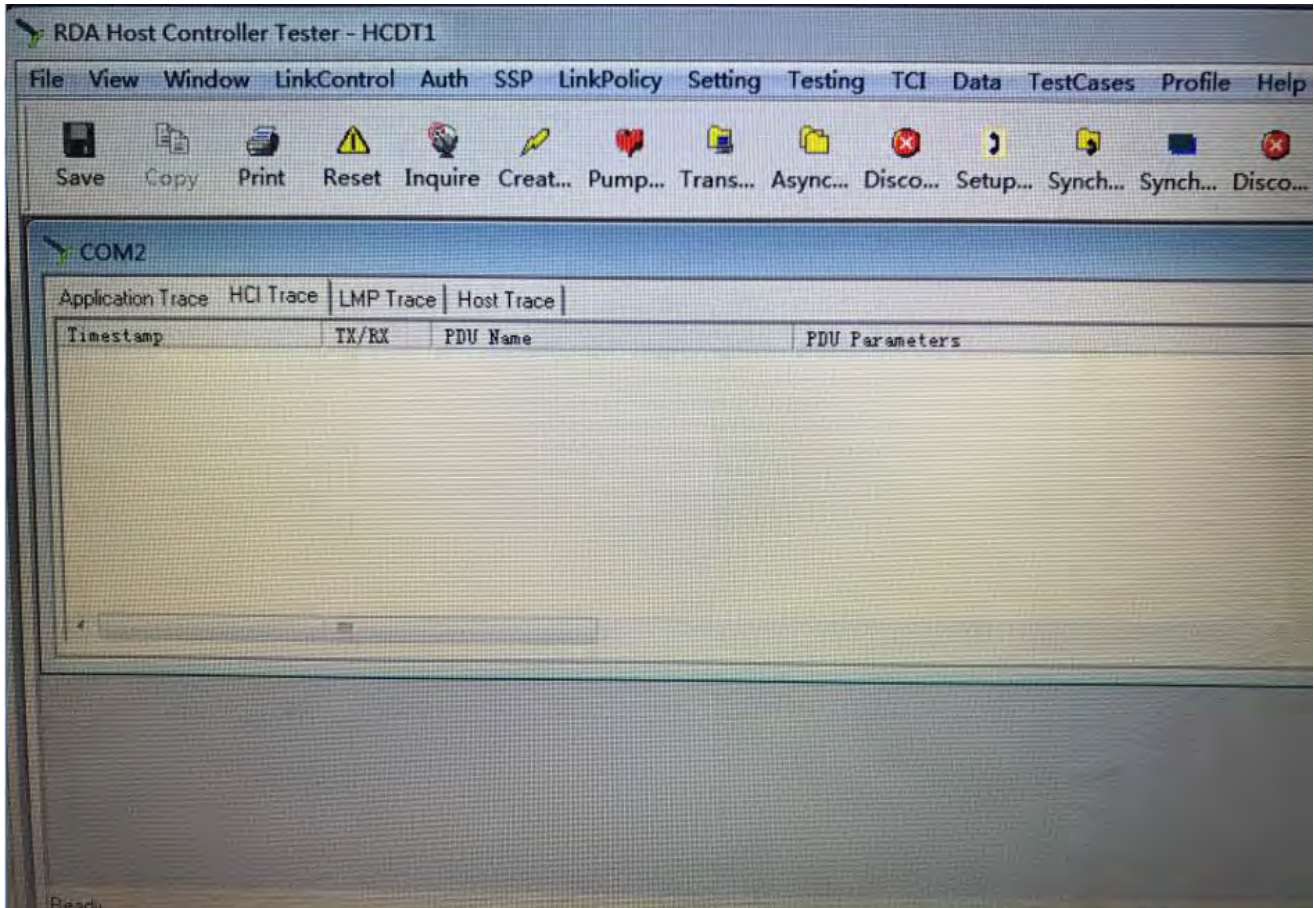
RDA Host Controller Tester - HCDT1

File View Window LinkControl Auth SSP LinkPolicy Setting Testing TCI Data TestCases Profile Help

Save Copy Print Reset Inquire Creat... Pump... Trans... Async... Disco... Setup... Synch... Synch... Disco...

COM2

Application Trace HCI Trace LMP Trace Host Trace

| Timestamp | TX/RX | PDU Name | PDU Parameters |
|---|---|---|---|

Ready